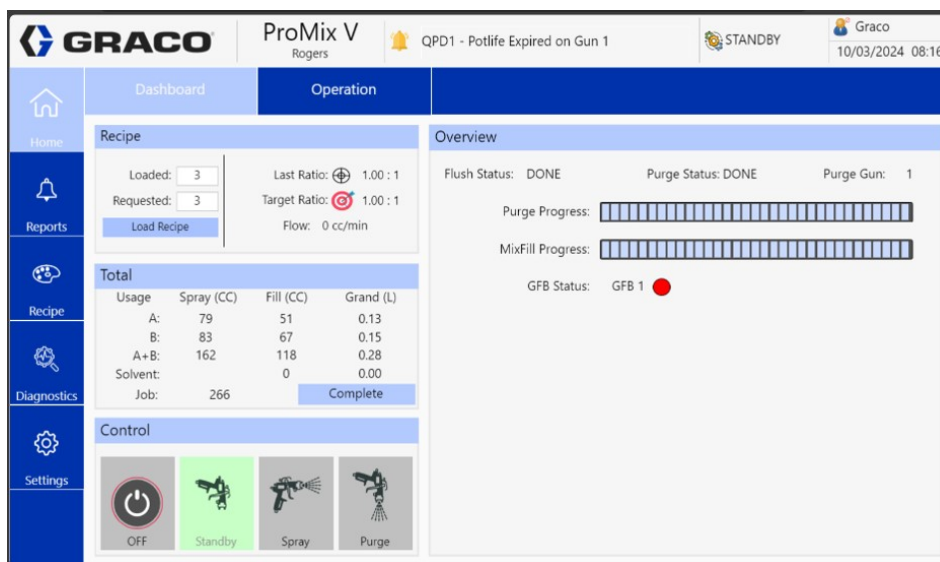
GRACO

ProMix V
Rogers

QPD1 - Potlife Expired on Gun 1

STANDBY

Graco
10/03/2024 08:16

Home

Reports

Recipe

Diagnostics

Settings

Dashboard

Operation

Recipe

Loaded: 3
Requested: 3
Load Recipe

Last Ratio: 1.00 : 1
Target Ratio: 1.00 : 1
Flow: 0 cc/min

Total

| Usage | Spray (CC) | Fill (CC) | Grand (L) |
|---|---|---|---|
| A: | 79 | 51 | 0.13 |
| B: | 83 | 67 | 0.15 |
| A+B: | 162 | 118 | 0.28 |
| Solvent: | | 0 | 0.00 |
| Job: | 266 | | Complete |

Control

OFF
Standby
Spray
Purge

Overview

Flush Status: DONE
Purge Status: DONE
Purge Gun: 1

Purge Progress:

MixFill Progress:

GFB Status: GFB 1